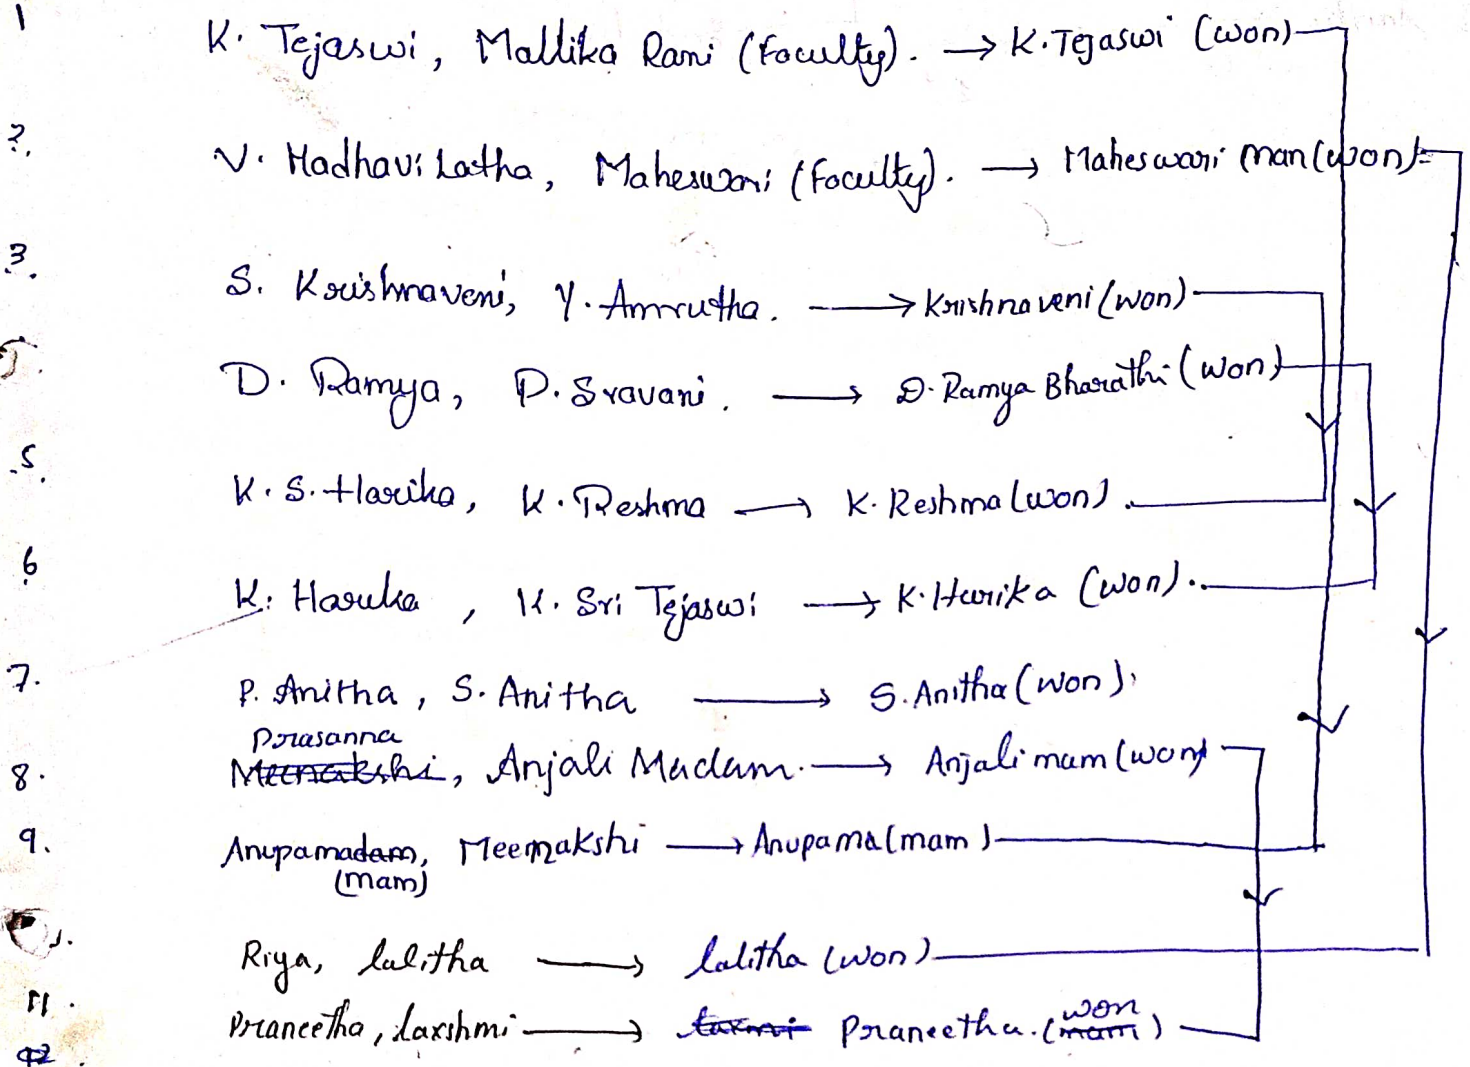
1 K. Tejaswi, Mallika Rani (Faculty). → K. Tejaswi (won)

2. V. Madhavi Latha, Maheswari (Faculty). → Maheswari mam (won)

3. S. Krishnaveni, Y. Amrutha. → Krishnaveni (won)

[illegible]. D. Ramya, P. Sravani. → D. Ramya Bharathi (won)

5. K. S. Harika, K. Reshma → K. Reshma (won).

6 K. Haruka, K. Sri Tejaswi → K. Harika (won).

7. P. Anitha, S. Anitha → S. Anitha (won).

8. ~~Meenakshi~~ Prasanna, Anjali Madam. → Anjali mam (won)

9. Anupama ~~madam~~ (mam), Meenakshi → Anupama (mam)

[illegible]. Riya, lalitha → lalitha (won).

11. Praneetha, laxshmi → ~~laxmi~~ Praneetha. (~~mam~~ won)

12.